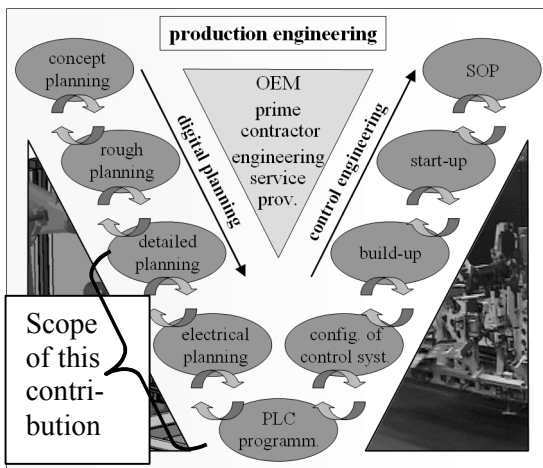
production engineering

concept planning

rough planning

detailed planning

electrical planning

PLC programm.

config. of control syst.

build-up

start-up

SOP

OEM prime contractor engineering service prov.

digital planning

control engineering

Scope of this contribution